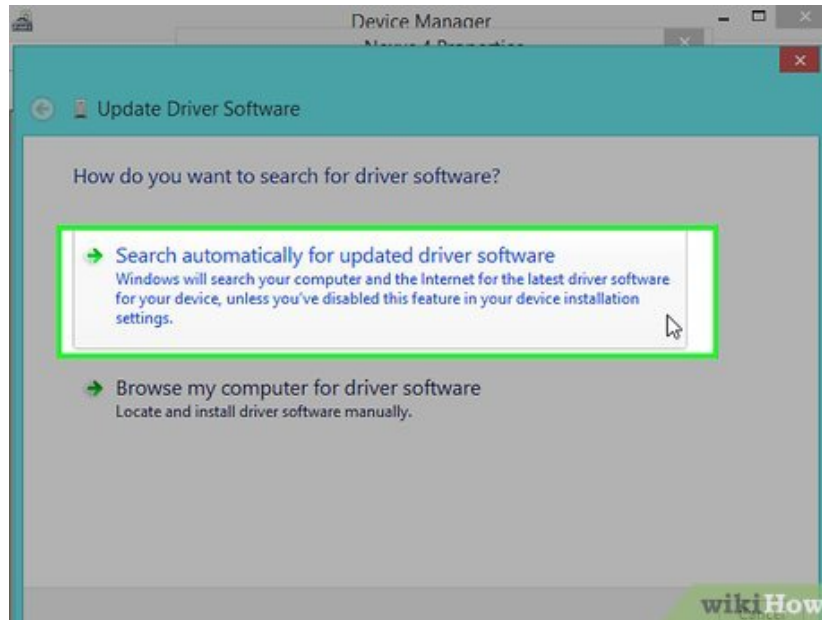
Device Manager

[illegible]

Update Driver Software

How do you want to search for driver software?

Search automatically for updated driver software
Windows will search your computer and the Internet for the latest driver software for your device, unless you've disabled this feature in your device installation settings.

Browse my computer for driver software
Locate and install driver software manually.

wikiHow